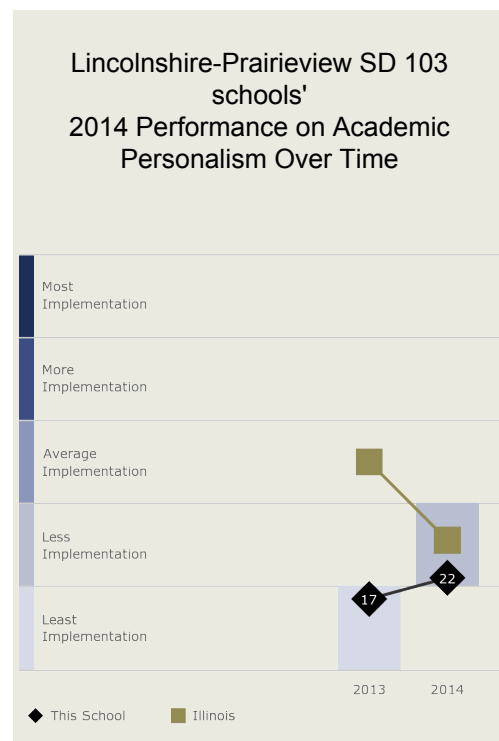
Lincolnshire-Prairieview SD 103 schools'
2014 Performance on Academic Personalism Over Time

Most Implementation

More Implementation

Average Implementation

Less Implementation

Least Implementation

17

22

2013

2014

This School

Illinois